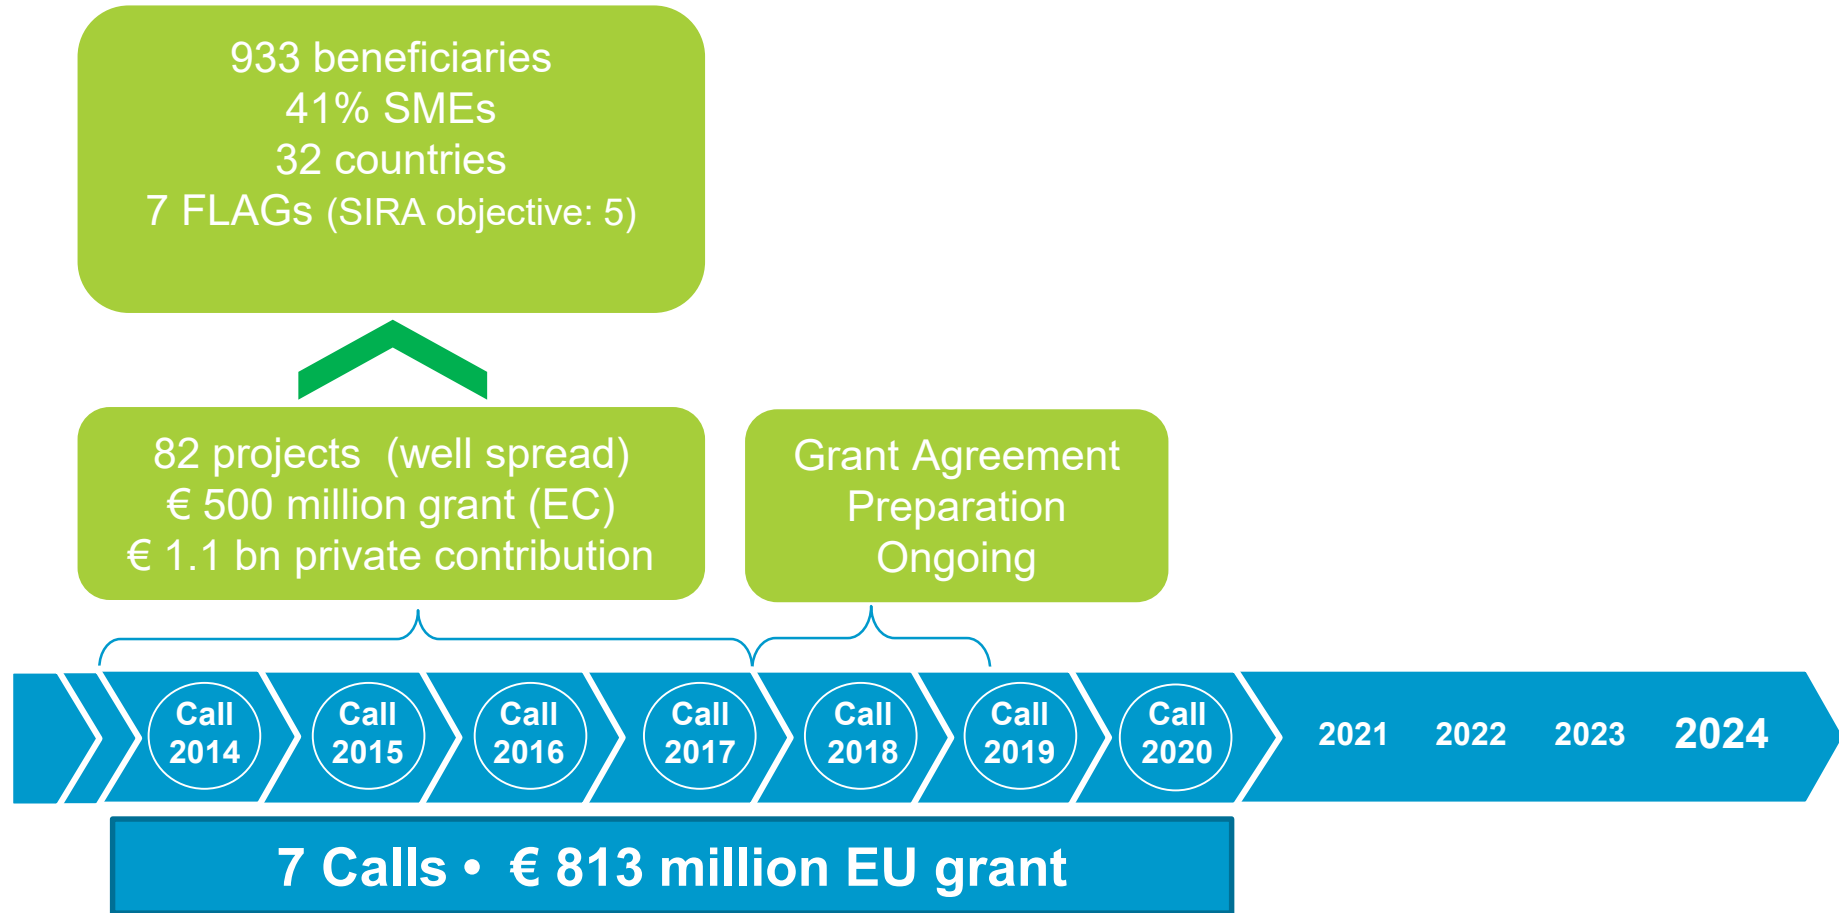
933 beneficiaries
41% SMEs
32 countries
7 FLAGs (SIRA objective: 5)

82 projects (well spread)
€ 500 million grant (EC)
€ 1.1 bn private contribution

Grant Agreement
Preparation
Ongoing

Call 2014

Call 2015

Call 2016

Call 2017

Call 2018

Call 2019

Call 2020

2021

2022

2023

2024

7 Calls • € 813 million EU grant